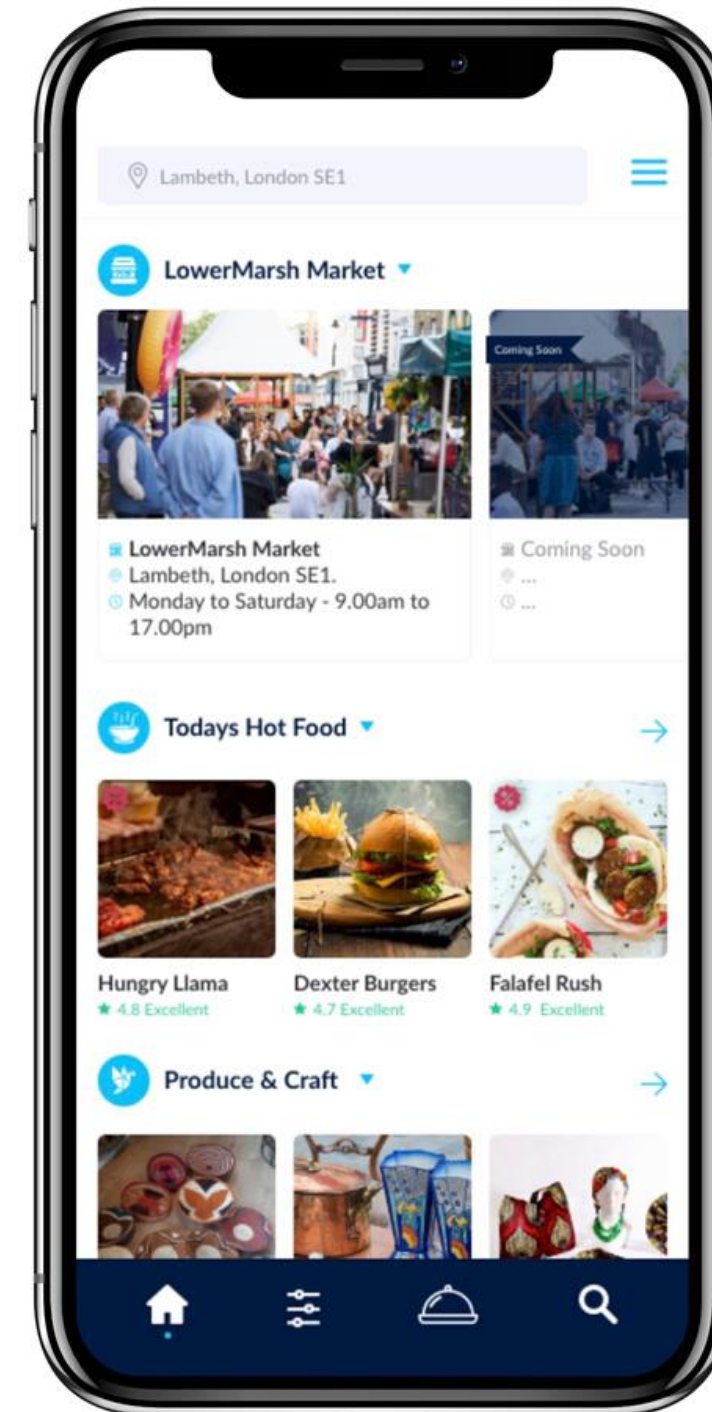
Lambeth, London SE1

LowerMarsh Market

Coming Soon

LowerMarsh Market
Lambeth, London SE1.
Monday to Saturday - 9.00am to 17.00pm

Coming Soon
...
...

Todays Hot Food

Hungry Llama
4.8 Excellent

Dexter Burgers
4.7 Excellent

Falafel Rush
4.9 Excellent

Produce & Craft